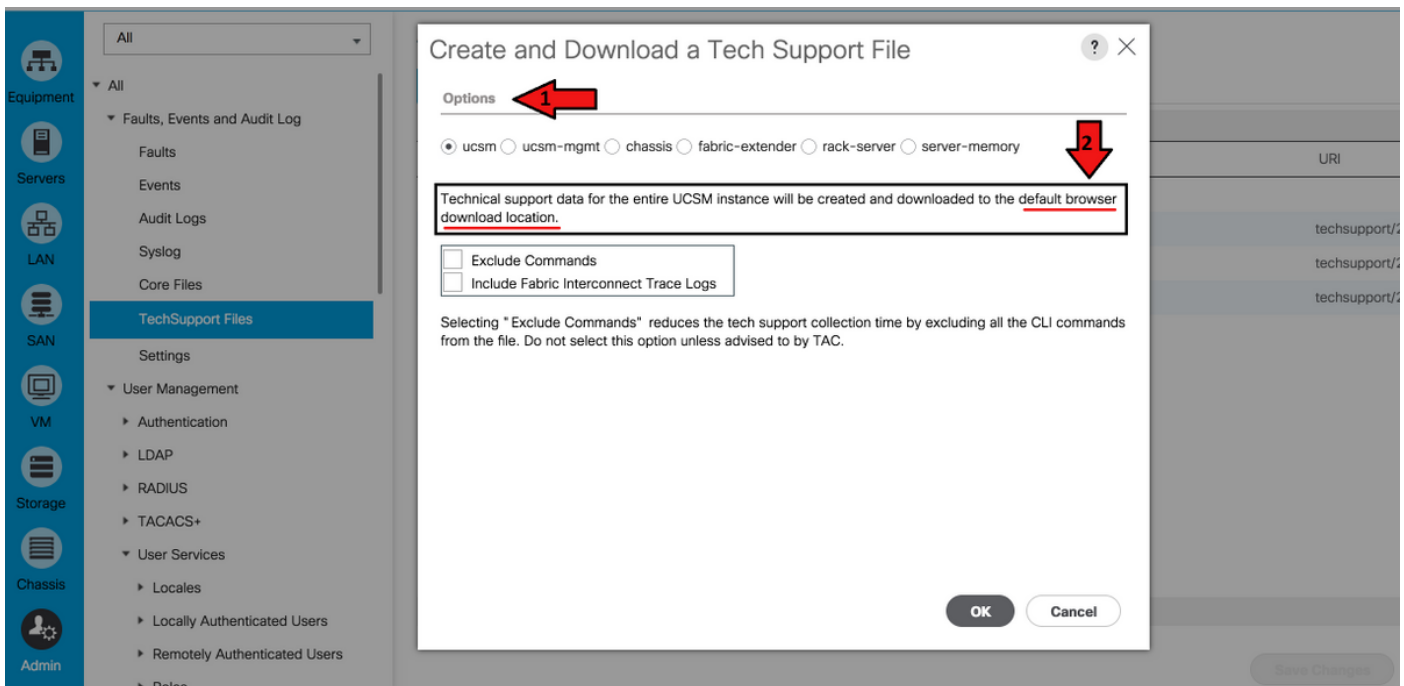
Equipment

Servers

LAN

SAN

VM

Storage

Chassis

Admin

All

▾ All

▾ Faults, Events and Audit Log

Faults

Events

Audit Logs

Syslog

Core Files

TechSupport Files

Settings

▾ User Management

▸ Authentication

▸ LDAP

▸ RADIUS

▸ TACACS+

▾ User Services

▸ Locales

▸ Locally Authenticated Users

▸ Remotely Authenticated Users

Create and Download a Tech Support File

?

Options

1

2

ucsm ucsm-mgmt chassis fabric-extender rack-server server-memory

Technical support data for the entire UCSM instance will be created and downloaded to the default browser download location.

Exclude Commands

Include Fabric Interconnect Trace Logs

Selecting " Exclude Commands" reduces the tech support collection time by excluding all the CLI commands from the file. Do not select this option unless advised to by TAC.

OK

Cancel

URI

techsupport/2

techsupport/2

techsupport/2

Save Changes